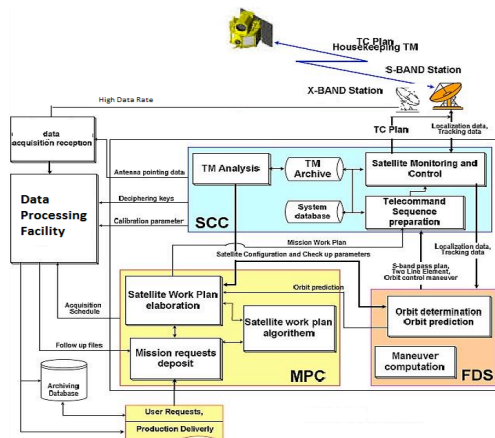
TC Plan
Housekeeping TM
S-BAND Station
X-BAND Station
High Data Rate
data acquisition reception
TC Plan
Localization data, Tracking data
Antenna pointing data
TM Analysis
TM Archive
Satellite Monitoring and Control
Data Processing Facility
Deciphering keys
System database
Telecommand Sequence preparation
Calibration parameter
SCC
Mission Work Plan
Satellite Configuration and Check up parameters
Localization data, Tracking data
S-band pass plan, Two Line Element, Orbit control maneuver
Orbit prediction
Satellite Work Plan elaboration
Acquisition Schedule
Satellite work plan algorithm
Orbit determination Orbit prediction
Follow up files
Mission requests deposit
Maneuver computation
Archiving Database
MPC
FDS
User Requests,
Production Delivery